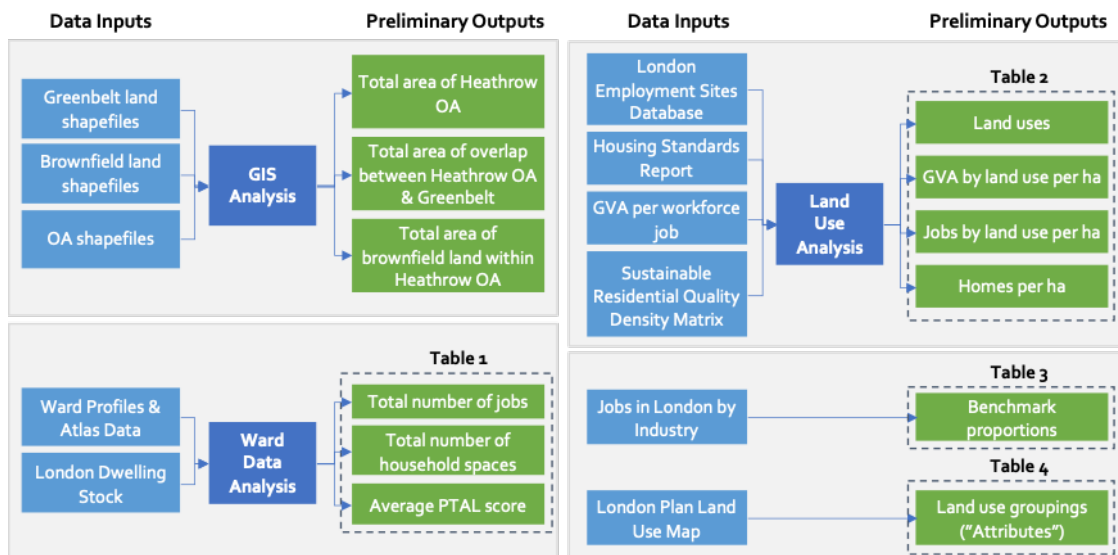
Data Inputs

Preliminary Outputs

Greenbelt land shapefiles

Brownfield land shapefiles

OA shapefiles

GIS Analysis

Total area of Heathrow OA

Total area of overlap between Heathrow OA & Greenbelt

Total area of brownfield land within Heathrow OA

Table 1

Ward Profiles & Atlas Data

London Dwelling Stock

Ward Data Analysis

Total number of jobs

Total number of household spaces

Average PTAL score

Data Inputs

Preliminary Outputs

London Employment Sites Database

Housing Standards Report

GVA per workforce job

Sustainable Residential Quality Density Matrix

Land Use Analysis

Table 2

Land uses

GVA by land use per ha

Jobs by land use per ha

Homes per ha

Table 3

Jobs in London by Industry

Benchmark proportions

Table 4

London Plan Land Use Map

Land use groupings ("Attributes")